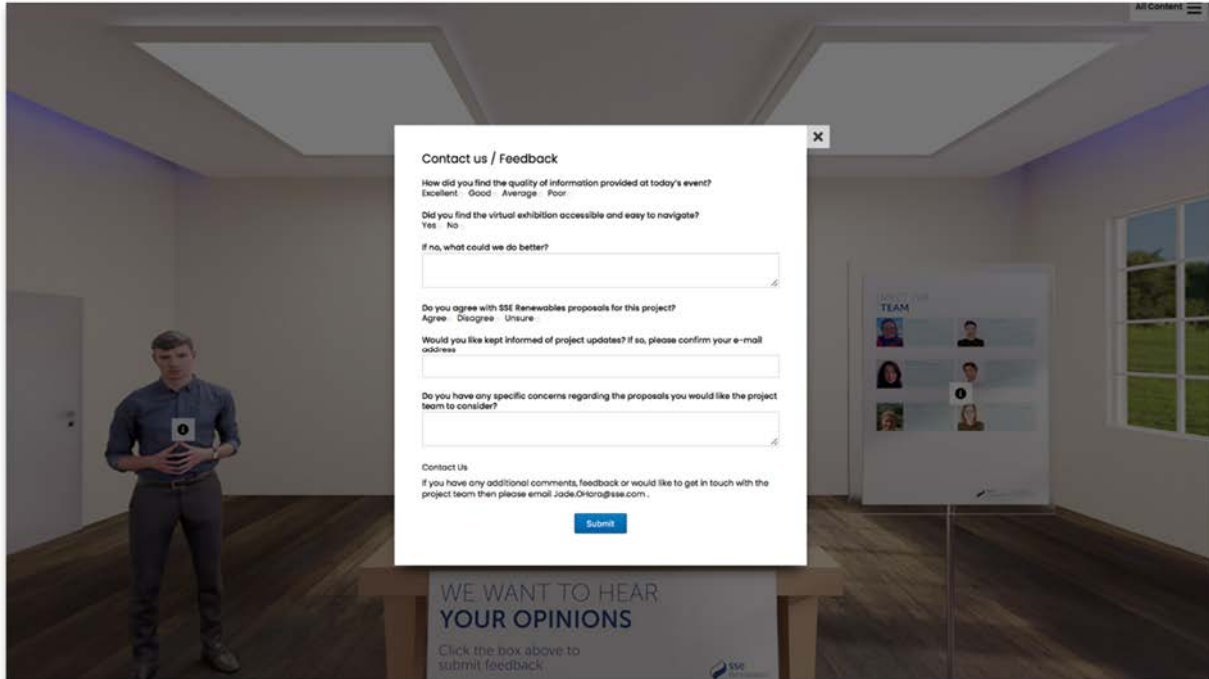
All Content

Contact us / Feedback

How did you find the quality of information provided at today's event?
Excellent Good Average Poor

Did you find the virtual exhibition accessible and easy to navigate?
Yes No

If no, what could we do better?

Do you agree with SSE Renewables proposals for this project?
Agree Disagree Unsure

Would you like kept informed of project updates? If so, please confirm your e-mail address

Do you have any specific concerns regarding the proposals you would like the project team to consider?

Contact Us

If you have any additional comments, feedback or would like to get in touch with the project team then please email Jade.OHara@sse.com .

Submit

MEET THE TEAM

WE WANT TO HEAR
YOUR OPINIONS

Click the box above to submit feedback

sse